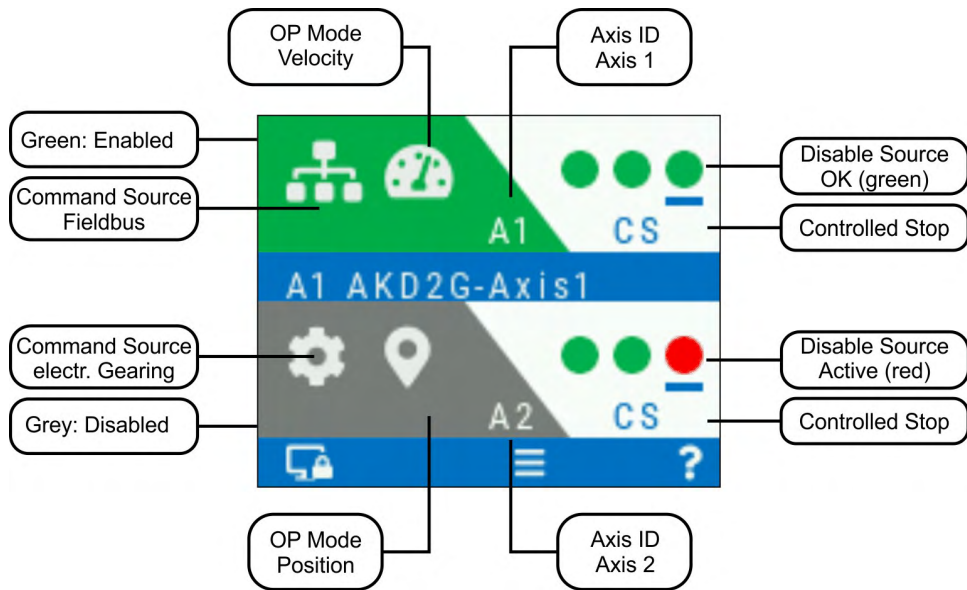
OP Mode
Velocity

Axis ID
Axis 1

Green: Enabled

Command Source
Fieldbus

Disable Source
OK (green)

A1

CS

Controlled Stop

A1 AKD2G-Axis1

Command Source
electr. Gearing

Disable Source
Active (red)

Grey: Disabled

A2

CS

Controlled Stop

?

OP Mode
Position

Axis ID
Axis 2